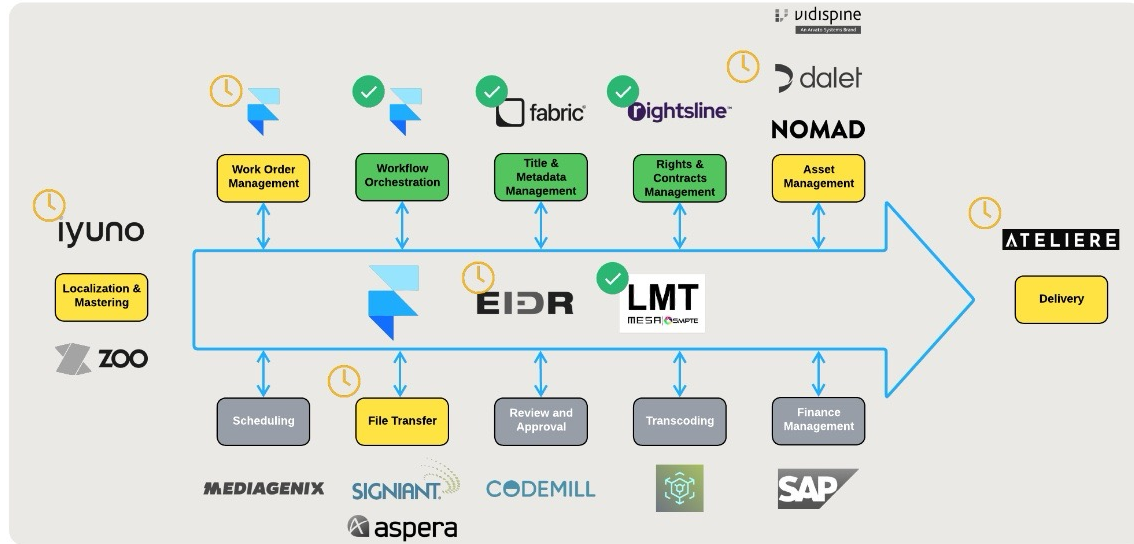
vidispine
An Arvato Systems Brand

dalet

NOMAD

fabric

rightsline

Work Order Management

Workflow Orchestration

Title & Metadata Management

Rights & Contracts Management

Asset Management

iyuno

Localization & Mastering

ZOO

EIDR

LMT
MESA SMPTE

ATELIERE

Delivery

Scheduling

File Transfer

Review and Approval

Transcoding

Finance Management

MEDIAGENIX

SIGNIANT

aspera

CODEMILL

SAP